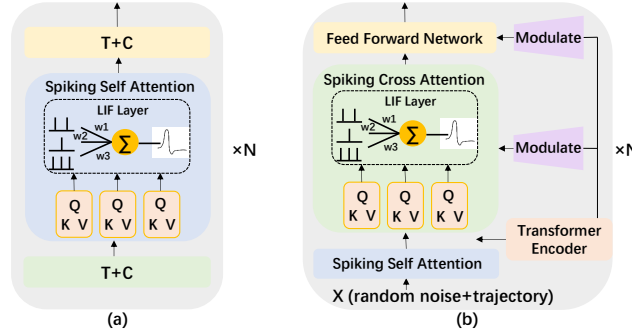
T+C

Spiking Self Attention

LIF Layer

w1

w2

w3

$\Sigma$

Q
K V

Q
K V

Q
K V

T+C

×N

(a)

Feed Forward Network

Modulate

Spiking Cross Attention

LIF Layer

w1

w2

w3

$\Sigma$

Modulate

Q
K V

Q
K V

Q
K V

Transformer
Encoder

Spiking Self Attention

X (random noise+trajectory)

×N

(b)